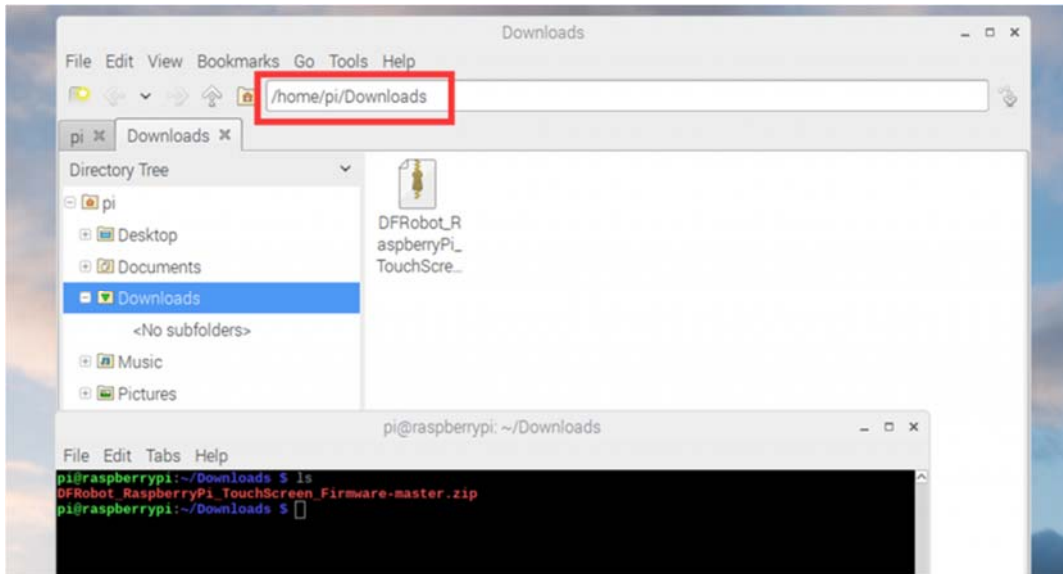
Downloads

File Edit View Bookmarks Go Tools Help

/home/pi/Downloads

pi ✖ Downloads ✖

Directory Tree

pi
Desktop
Documents
Downloads
<No subfolders>
Music
Pictures

DFRobot_RaspberryPi_TouchScre...

pi@raspberrypi: ~/Downloads

File Edit Tabs Help

pi@raspberrypi:~/Downloads $ ls
DFRobot_RaspberryPi_TouchScreen_Firmware-master.zip
pi@raspberrypi:~/Downloads $